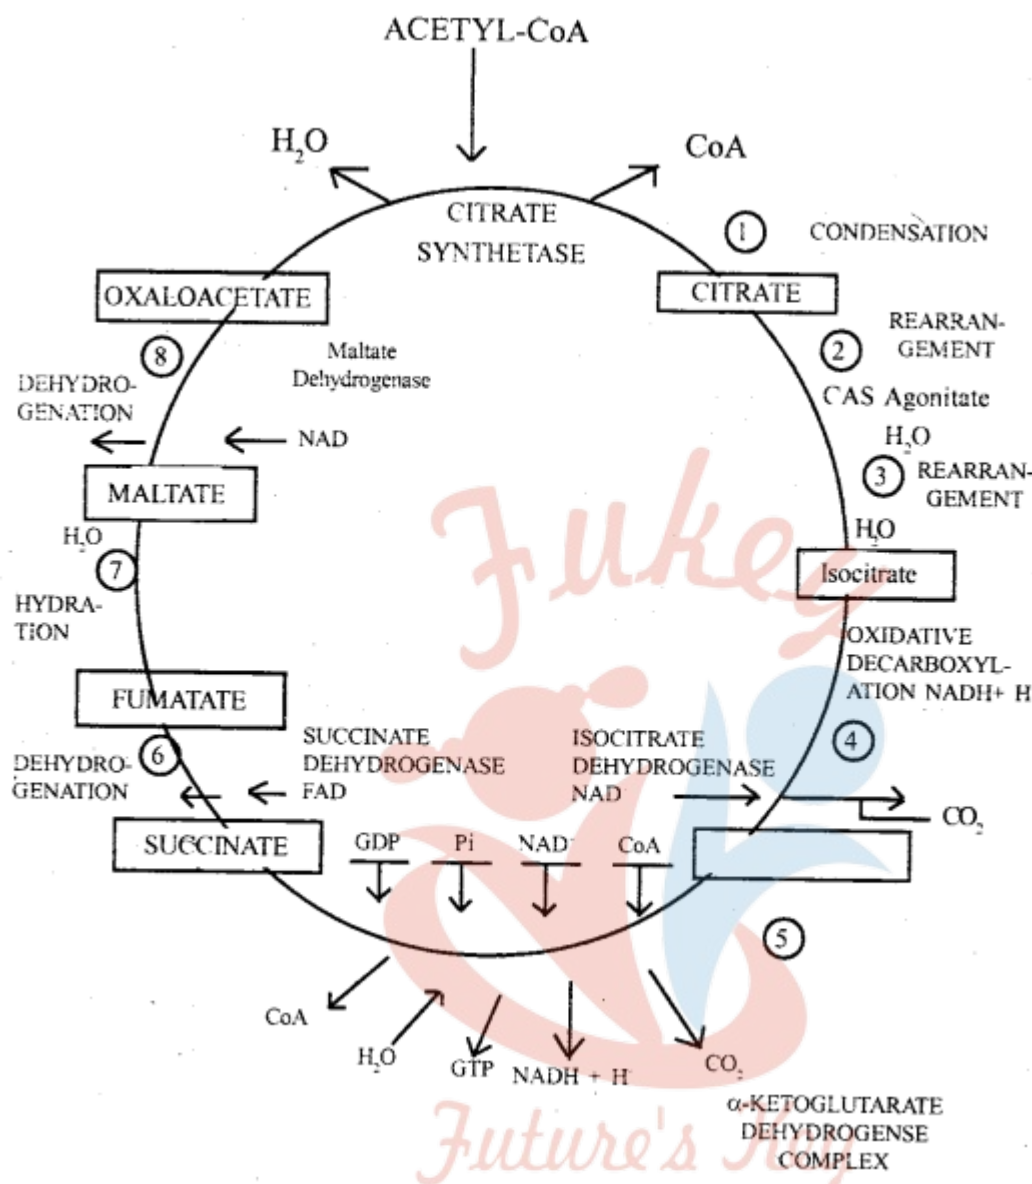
ACETYL-CoA

$H_2O$

CoA

CITRATE SYNTHETASE

1 CONDENSATION

OXALOACETATE

CITRATE

8

Maltate Dehydrogenase

2 REARRANGEMENT

DEHYDROGENATION

CAS Agonitate

NAD

$H_2O$

3 REARRANGEMENT

MALTATE

$H_2O$

$H_2O$

Isocitrate

7

HYDRATION

Fukey

OXIDATIVE DECARBOXYLATION NADH+ H

FUMATATE

4

6 DEHYDROGENATION

SUCCINATE DEHYDROGENASE FAD

ISOCITRATE DEHYDROGENASE NAD

$CO_2$

SUCCINATE

GDP

Pi

NAD

CoA

5

CoA

$H_2O$

GTP

NADH + H

$CO_2$

α-KETOGLUTARATE DEHYDROGENSE COMPLEX

Future's Key